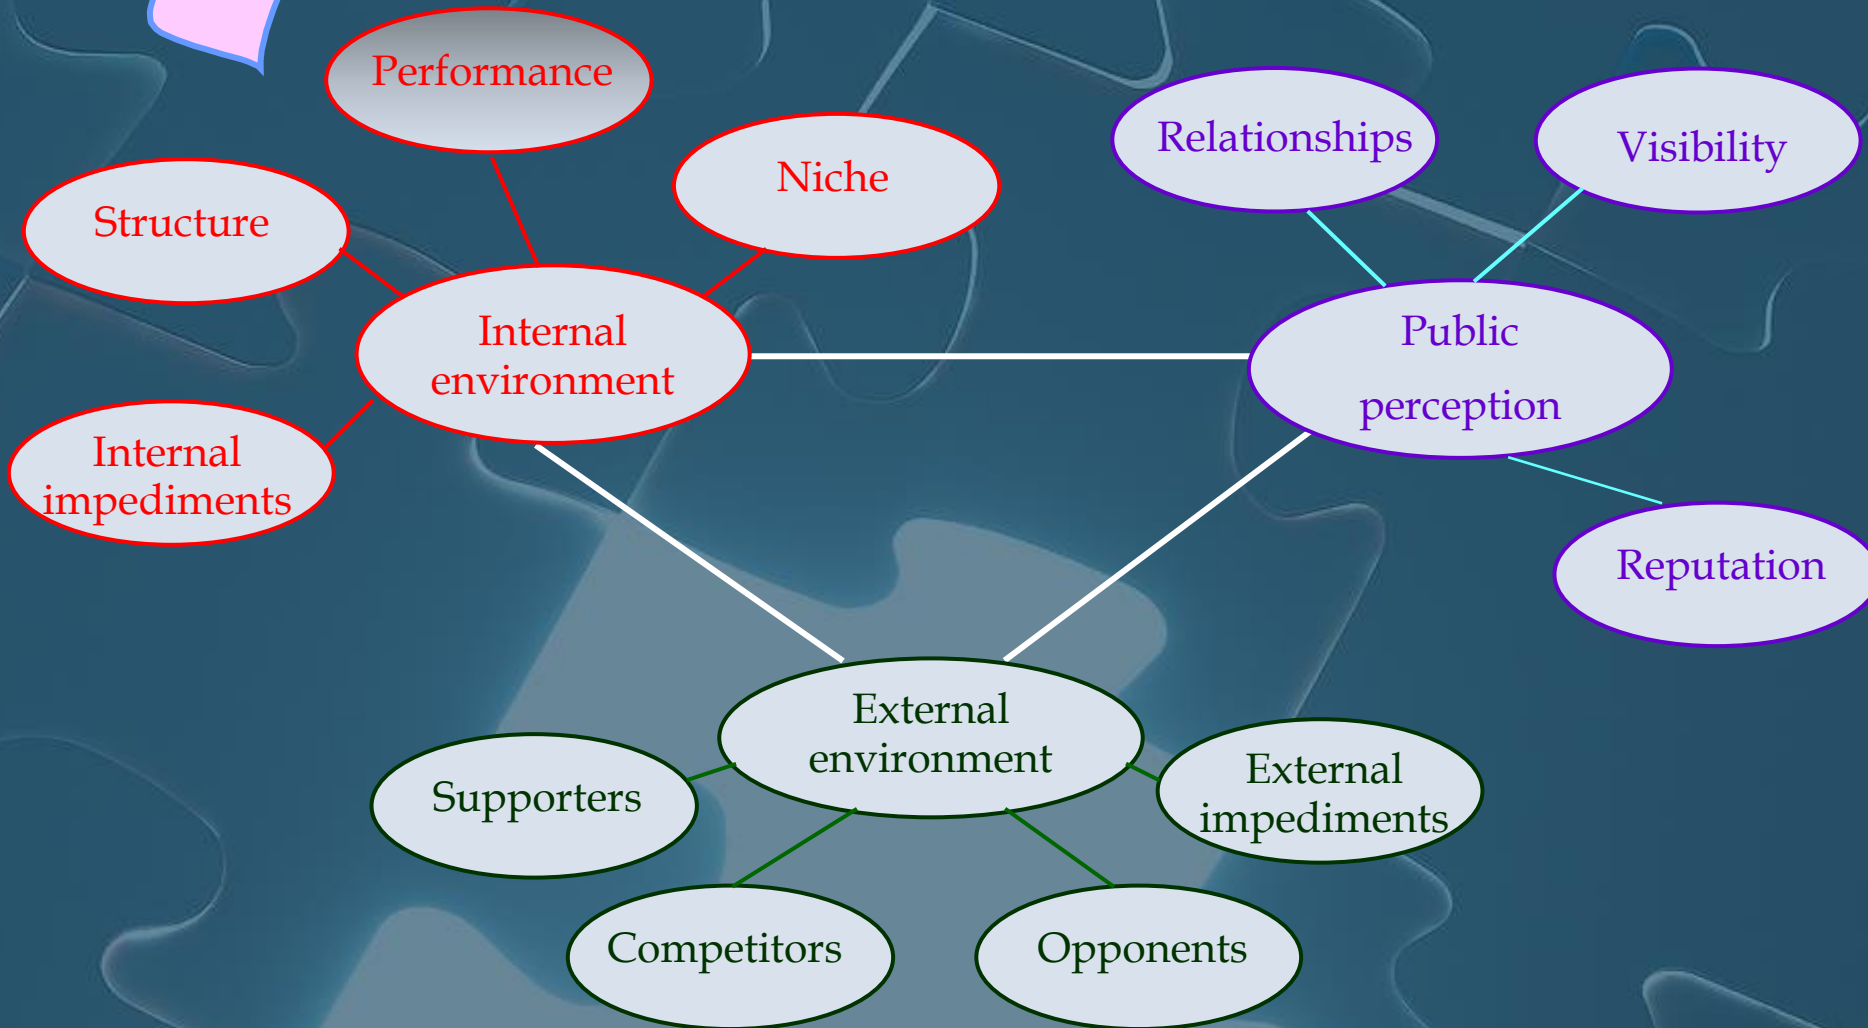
Performance

Niche

Relationships

Visibility

Structure

Internal environment

Public perception

Internal impediments

Reputation

External environment

Supporters

External impediments

Competitors

Opponents